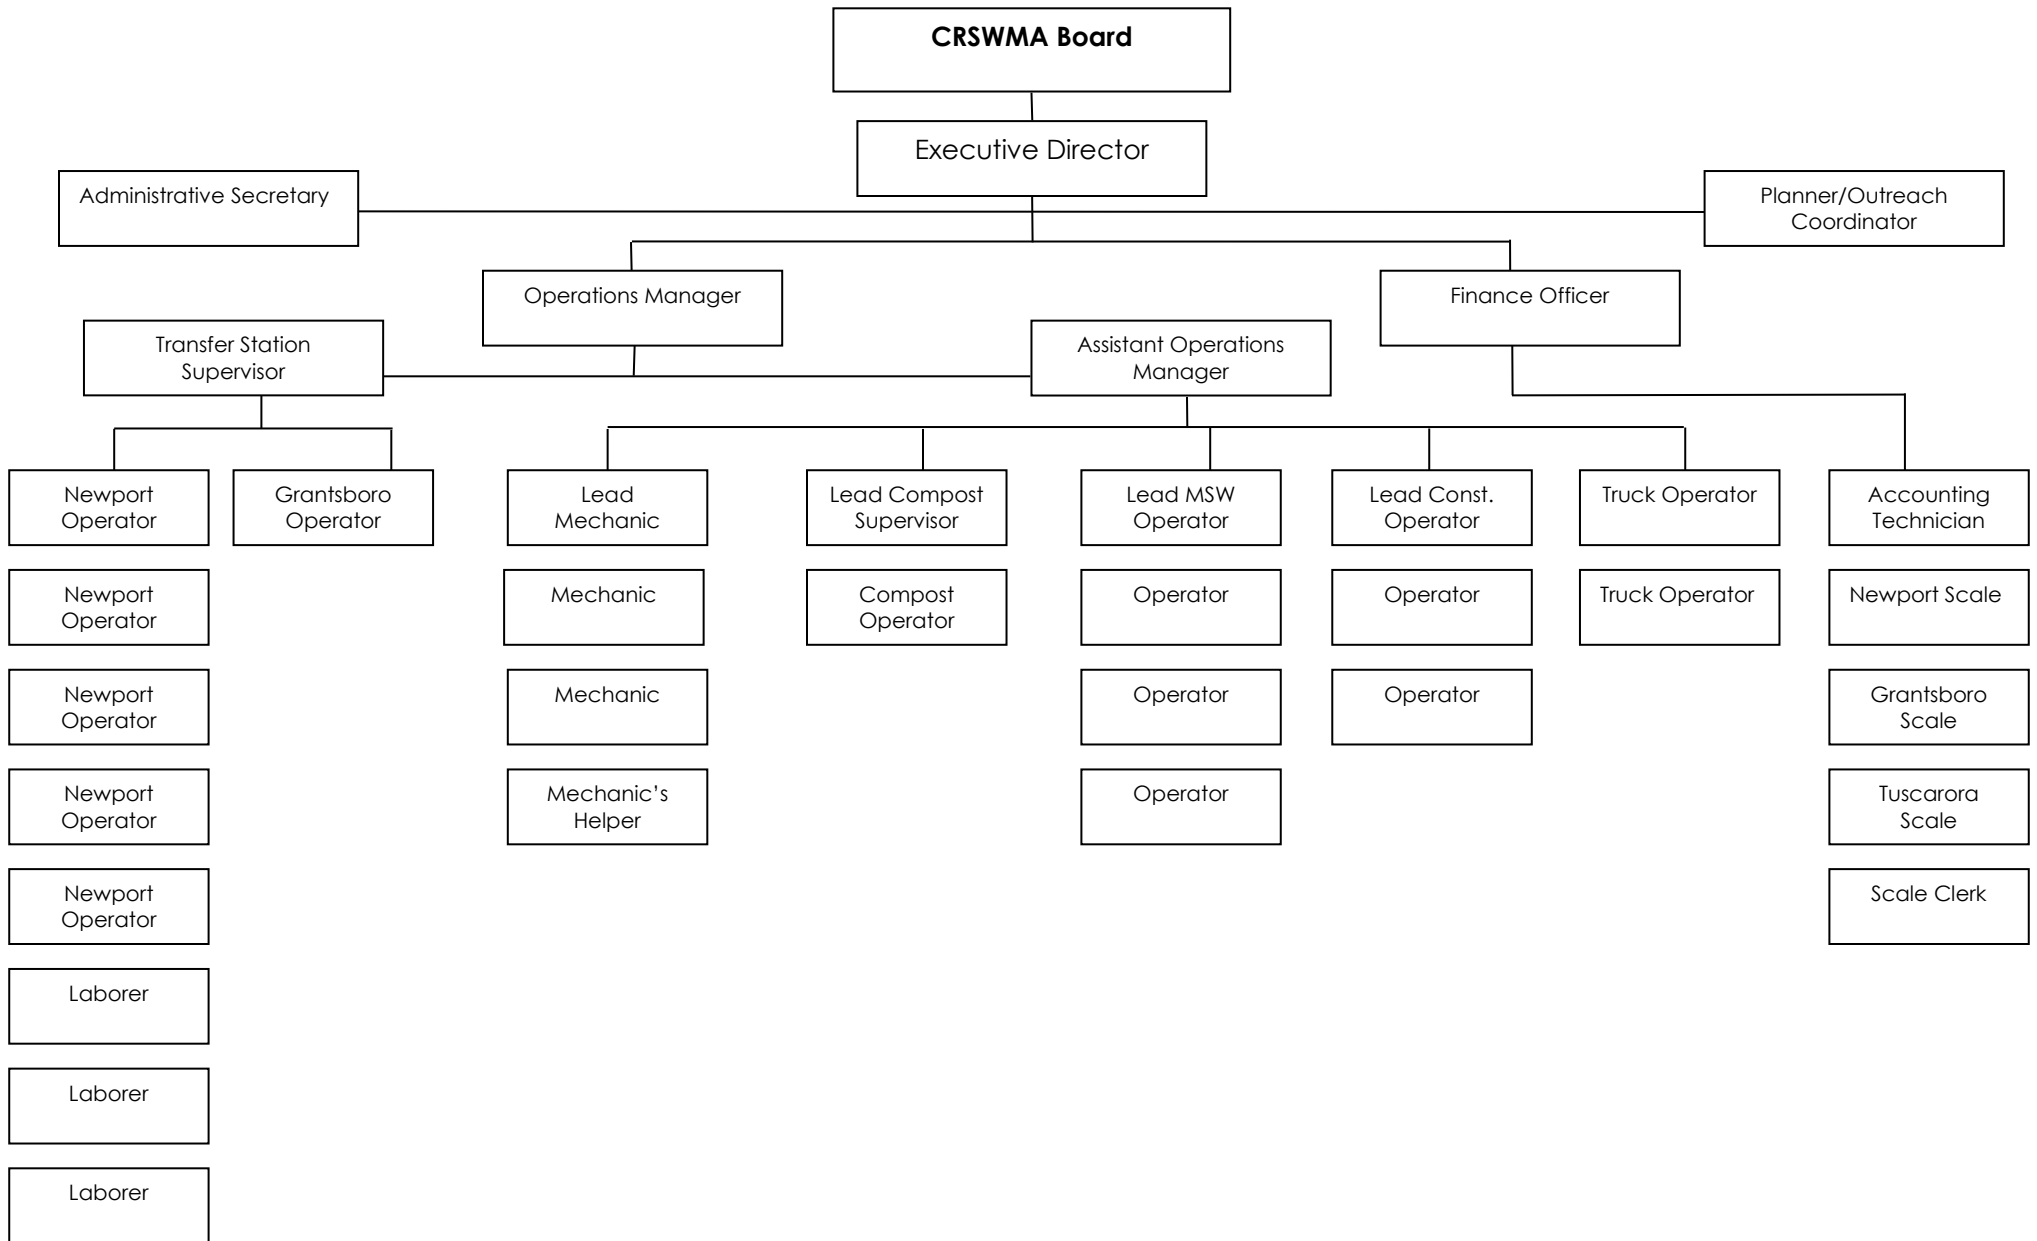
CRSWMA Board

Executive Director

Administrative Secretary

Planner/Outreach Coordinator

Operations Manager

Finance Officer

Transfer Station Supervisor

Assistant Operations Manager

Newport Operator

Grantsboro Operator

Lead Mechanic

Lead Compost Supervisor

Lead MSW Operator

Lead Const. Operator

Truck Operator

Accounting Technician

Newport Operator

Mechanic

Compost Operator

Operator

Operator

Truck Operator

Newport Scale

Newport Operator

Mechanic

Operator

Operator

Grantsboro Scale

Newport Operator

Mechanic's Helper

Operator

Tuscarora Scale

Newport Operator

Scale Clerk

Laborer

Laborer

Laborer